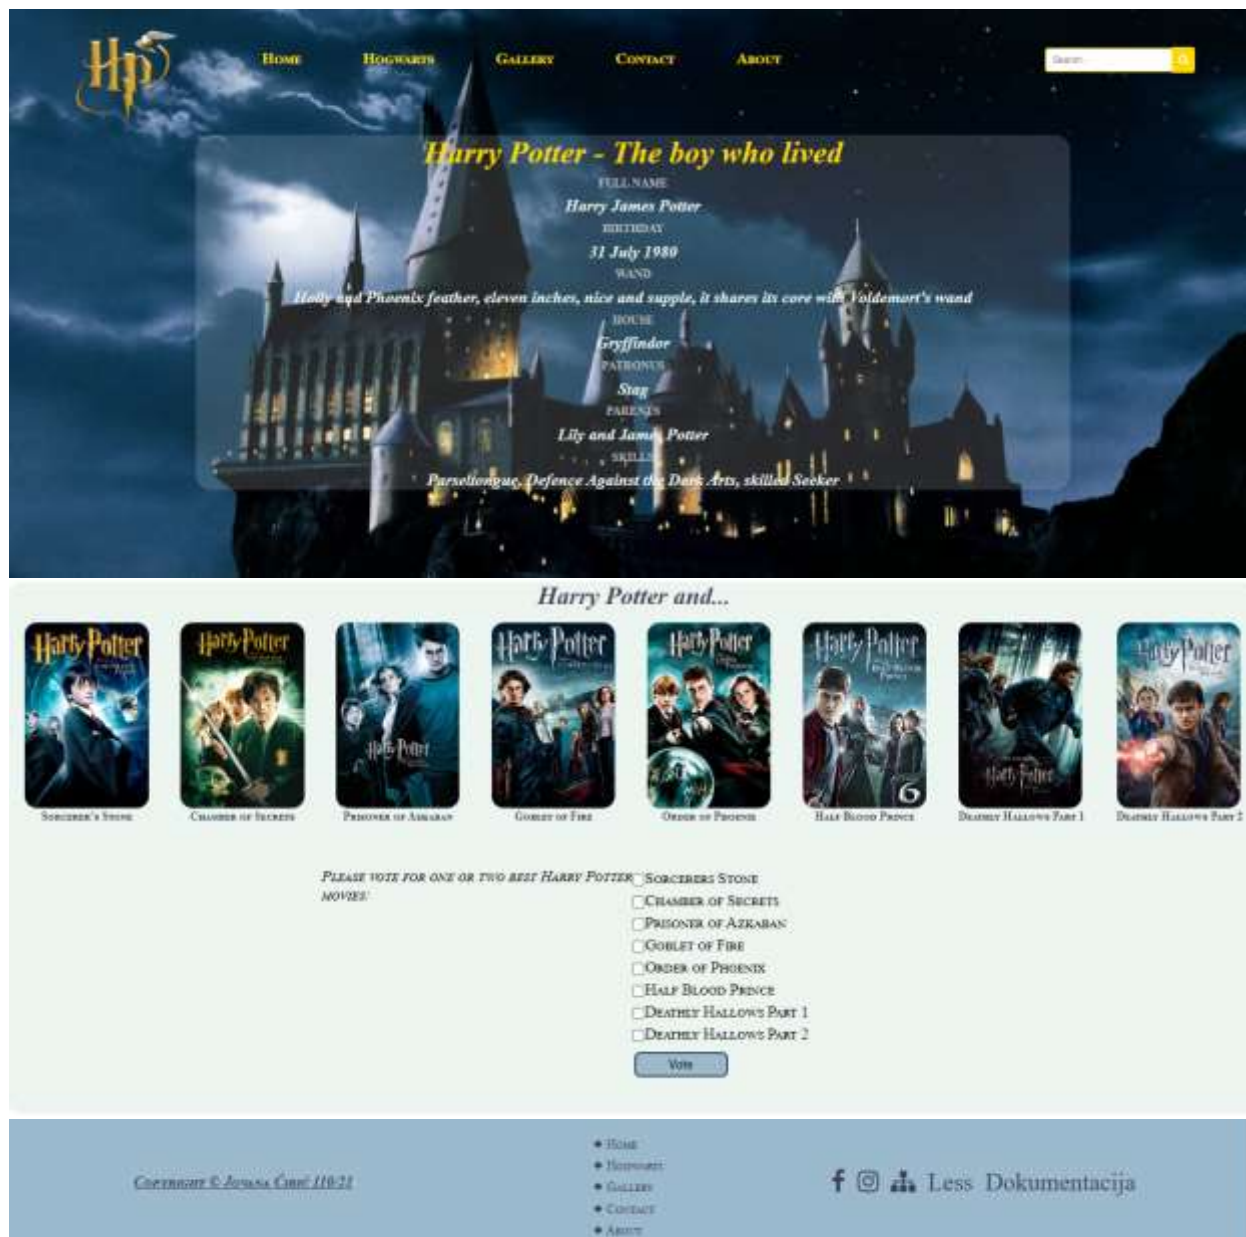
Hp

Home Hogwarts Gallery Contact About

Search

Harry Potter - The boy who lived

FULL NAME

Harry James Potter

BIRTHDAY

31 July 1980

WAND

Holly and Phoenix feather, eleven inches, nice and supple, it shares its core with Voldemort's wand

HOUSE

Gryffindor

PATRONUS

Stag

PARENTS

Lily and James Potter

SKILLS

Parseltongue, Defence Against the Dark Arts, skilled Seeker

Harry Potter and...

Harry Potter Harry Potter Harry Potter Harry Potter Harry Potter Harry Potter Harry Potter Harry Potter

Sorcerer's Stone Chamber of Secrets Prisoner of Azkaban Goblet of Fire Order of Phoenix Half Blood Prince Deathly Hallows Part 1 Deathly Hallows Part 2

Please vote for one or two best Harry Potter movies:

Sorcerers Stone
Chamber of Secrets
Prisoner of Azkaban
Goblet of Fire
Order of Phoenix
Half Blood Prince
Deathly Hallows Part 1
Deathly Hallows Part 2

Vote

Copyright © Jovana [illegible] 110/21

• Home
• Hogwarts
• Gallery
• Contact
• About

Less Dokumentacija